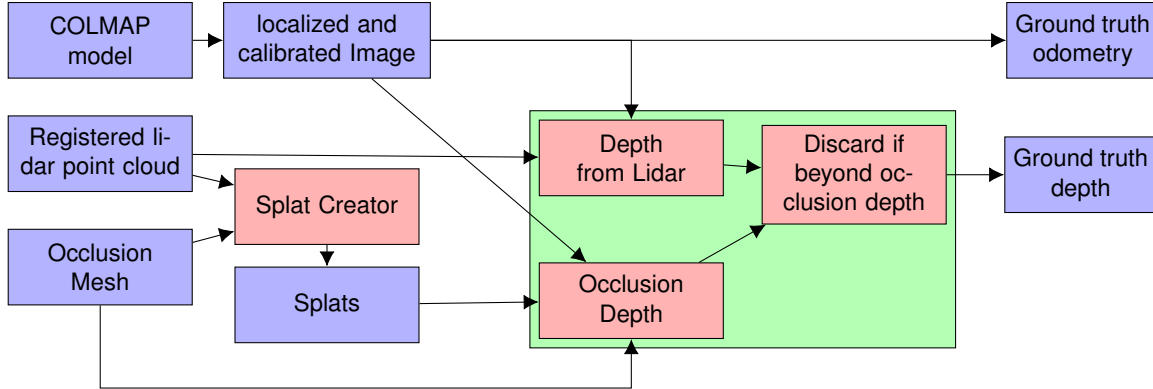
COLMAP model

localized and calibrated Image

Ground truth odometry

Registered lidar point cloud

Splat Creator

Occlusion Mesh

Splats

Depth from Lidar

Discard if beyond occlusion depth

Ground truth depth

Occlusion Depth